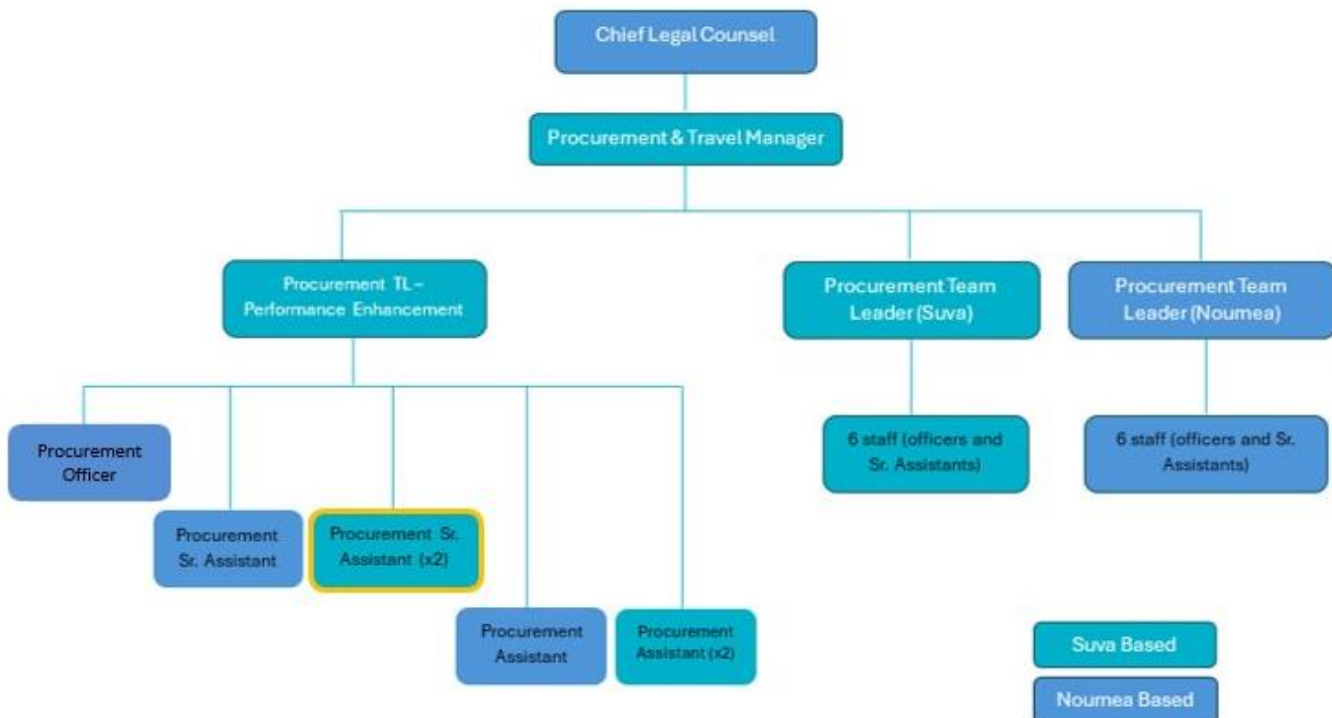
Chief Legal Counsel

Procurement & Travel Manager

Procurement TL – Performance Enhancement

Procurement Team Leader (Suva)

Procurement Team Leader (Noumea)

Procurement Officer

Procurement Sr. Assistant

Procurement Sr. Assistant (x2)

Procurement Assistant

Procurement Assistant (x2)

6 staff (officers and Sr. Assistants)

6 staff (officers and Sr. Assistants)

Suva Based

Noumea Based